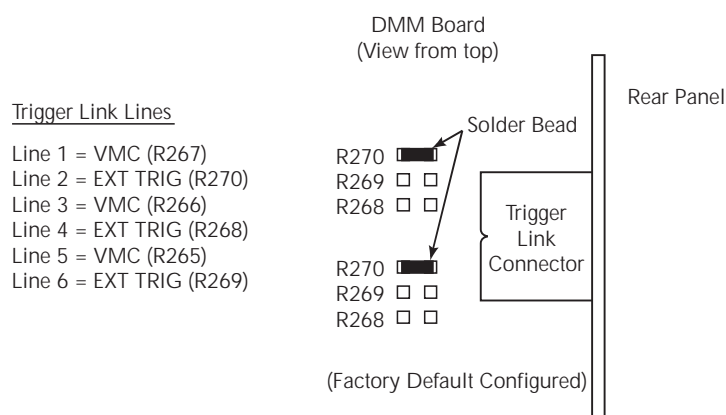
DMM Board
(View from top)

Trigger Link Lines

Line 1 = VMC (R267)
Line 2 = EXT TRIG (R270)
Line 3 = VMC (R266)
Line 4 = EXT TRIG (R268)
Line 5 = VMC (R265)
Line 6 = EXT TRIG (R269)

Solder Bead

Rear Panel

R270
R269
R268

Trigger Link Connector

R270
R269
R268

(Factory Default Configured)